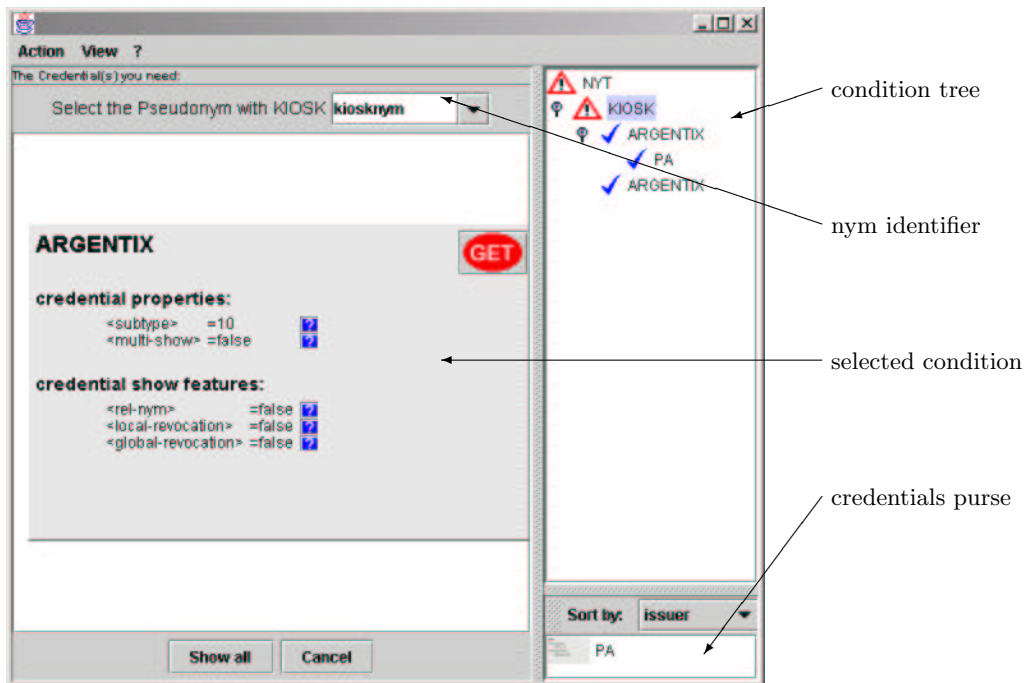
Action View ?

The Credential(s) you need:

Select the Pseudonym with KIOSK kiosknym

ARGENTIX

GET

credential properties:

<subtype> =10 ?
<multi-show> =false ?

credential show features:

<rel-nym> =false ?
<local-revocation> =false ?
<global-revocation> =false ?

Show all Cancel

NYT
KIOSK
ARGENTIX
PA
ARGENTIX

Sort by: issuer

PA

condition tree

nym identifier

selected condition

credentials purse